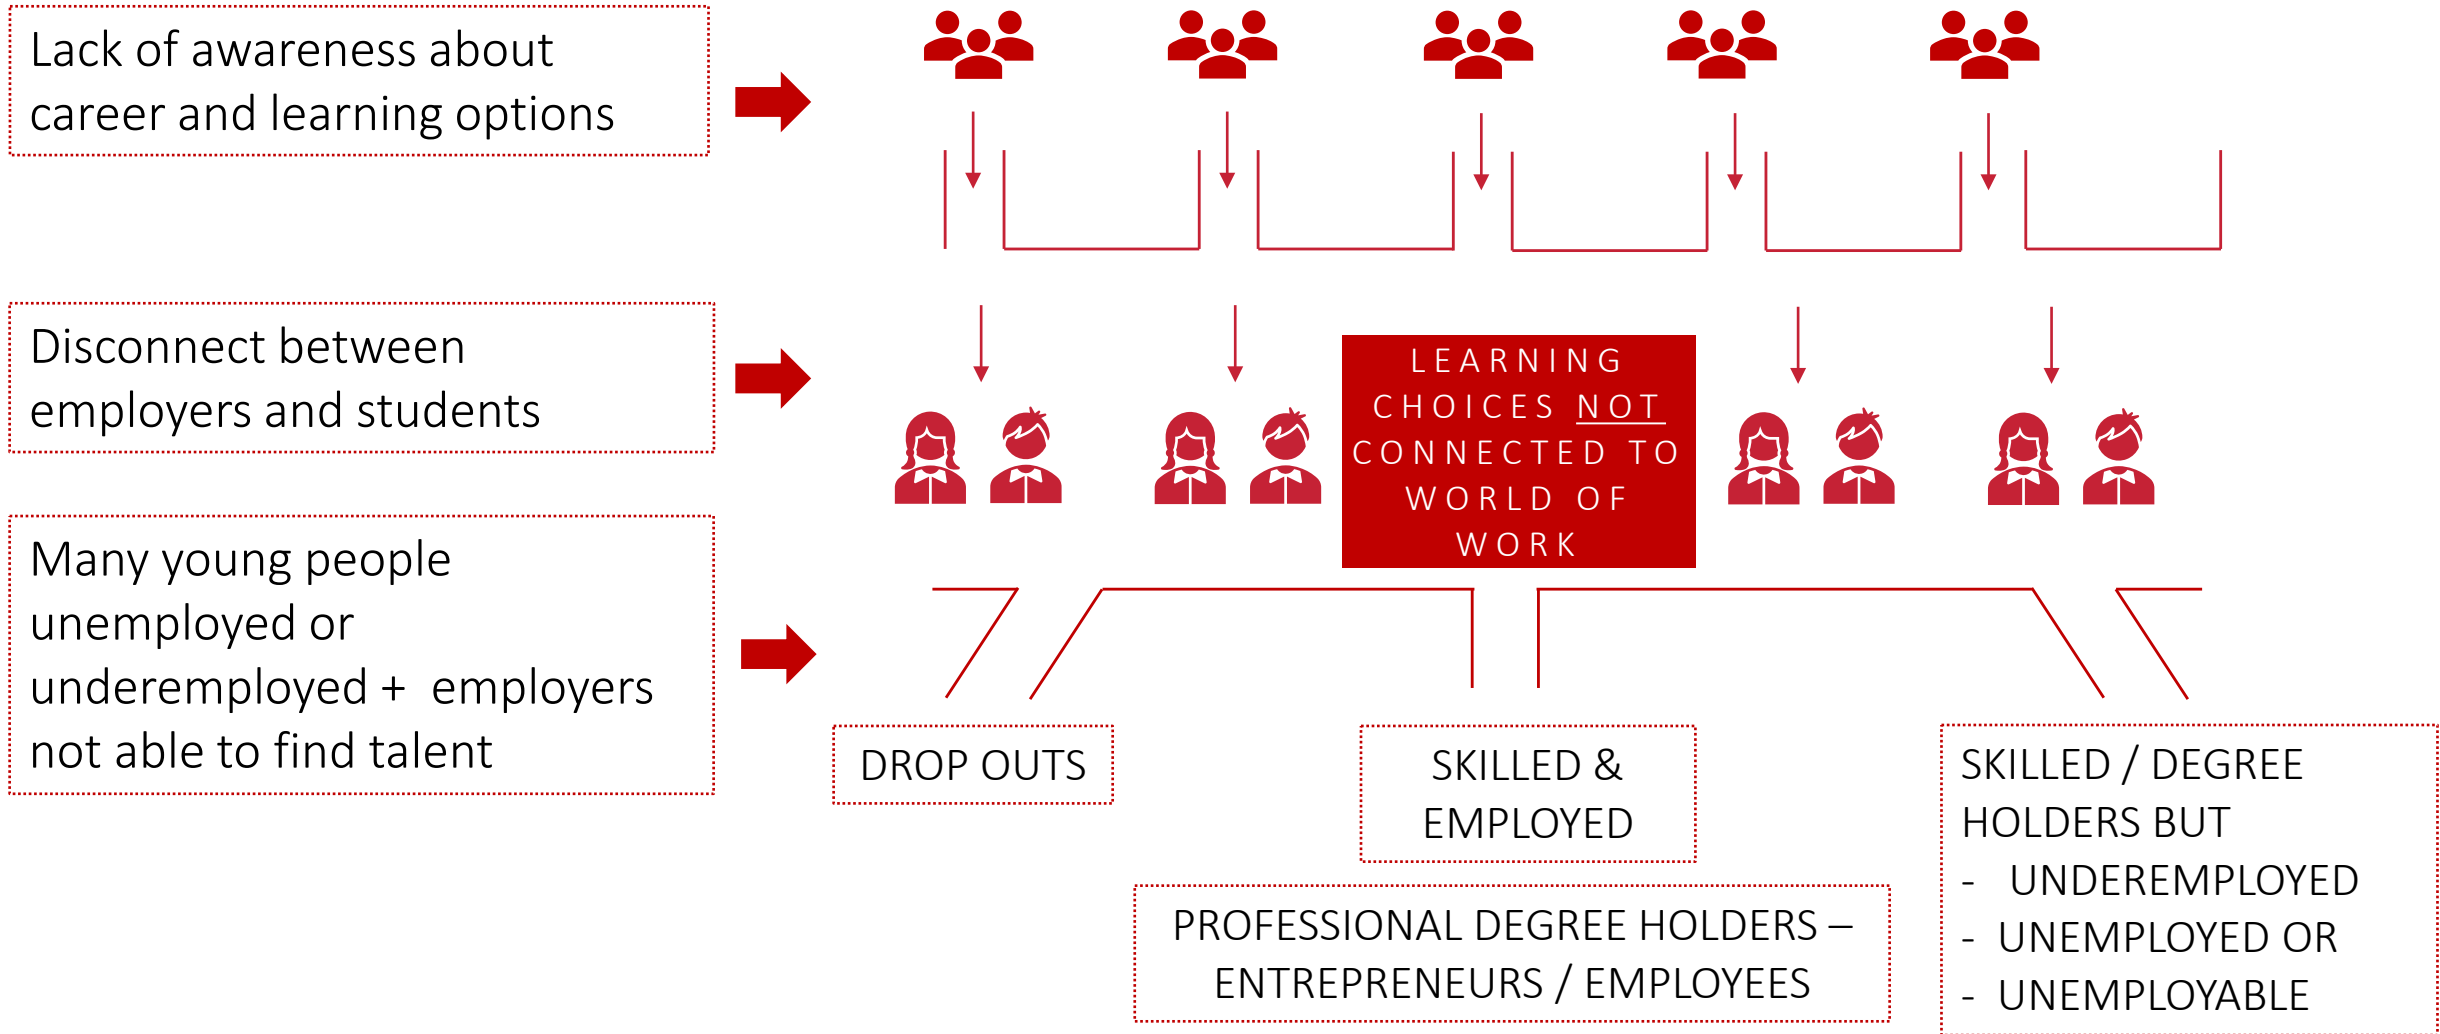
Lack of awareness about career and learning options

Disconnect between employers and students

Many young people unemployed or underemployed + employers not able to find talent

LEARNING CHOICES NOT CONNECTED TO WORLD OF WORK

DROP OUTS

SKILLED & EMPLOYED

PROFESSIONAL DEGREE HOLDERS – ENTREPRENEURS / EMPLOYEES

SKILLED / DEGREE HOLDERS BUT
- UNDEREMPLOYED
- UNEMPLOYED OR
- UNEMPLOYABLE